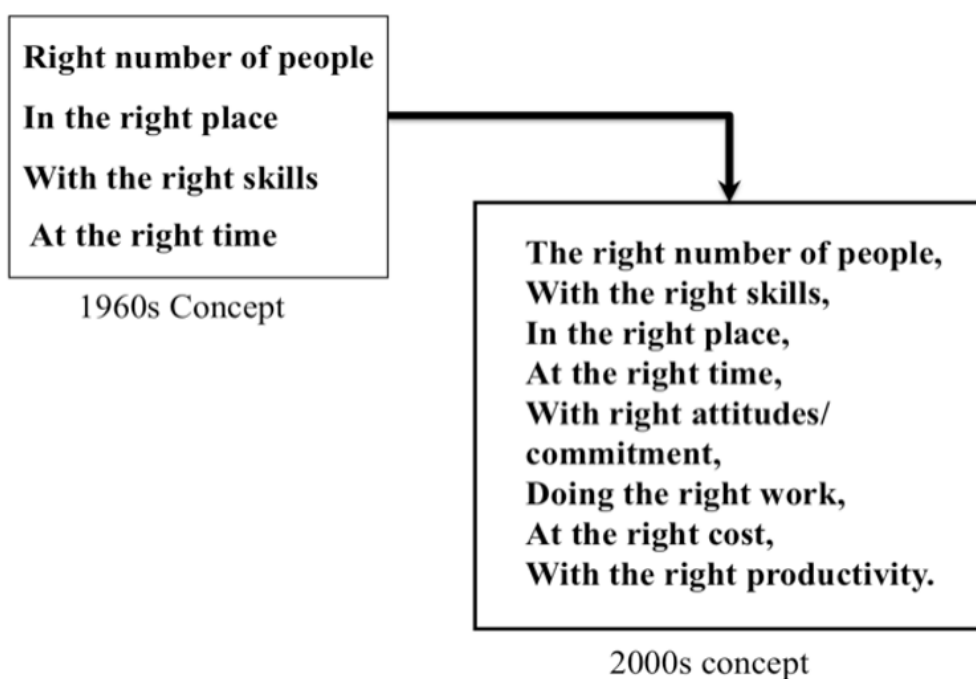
Right number of people
In the right place
With the right skills
At the right time

1960s Concept

The right number of people,
With the right skills,
In the right place,
At the right time,
With right attitudes/ commitment,
Doing the right work,
At the right cost,
With the right productivity.

2000s concept